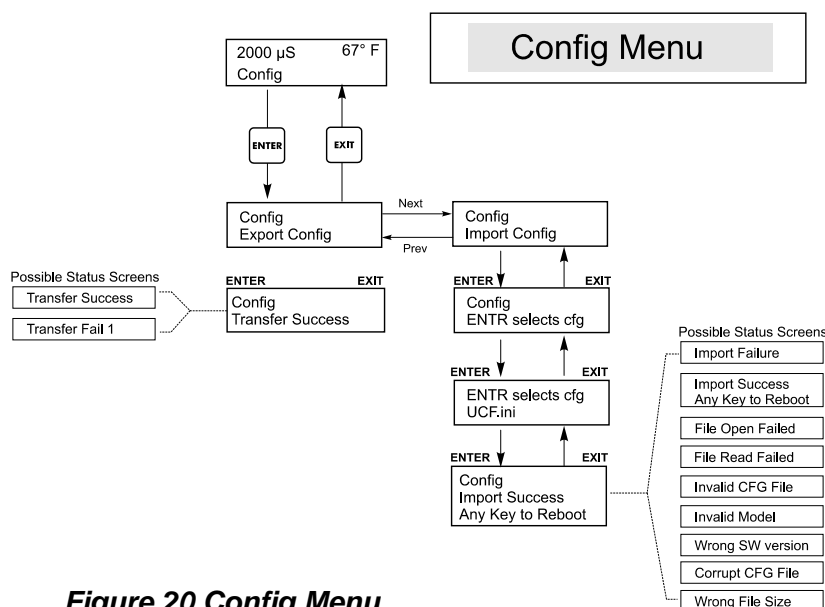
Config Menu

2000 µS 67° F
Config

ENTER

EXIT

Config
Export Config

Next

Prev

Config
Import Config

Possible Status Screens

Transfer Success

Transfer Fail 1

ENTER EXIT

Config
Transfer Success

ENTER EXIT

Config
ENTR selects cfg

ENTER EXIT

ENTR selects cfg
UCF.ini

ENTER EXIT

Config
Import Success
Any Key to Reboot

Possible Status Screens

Import Failure

Import Success
Any Key to Reboot

File Open Failed

File Read Failed

Invalid CFG File

Invalid Model

Wrong SW version

Corrupt CFG File

Wrong File Size

Figure 20 Config Menu